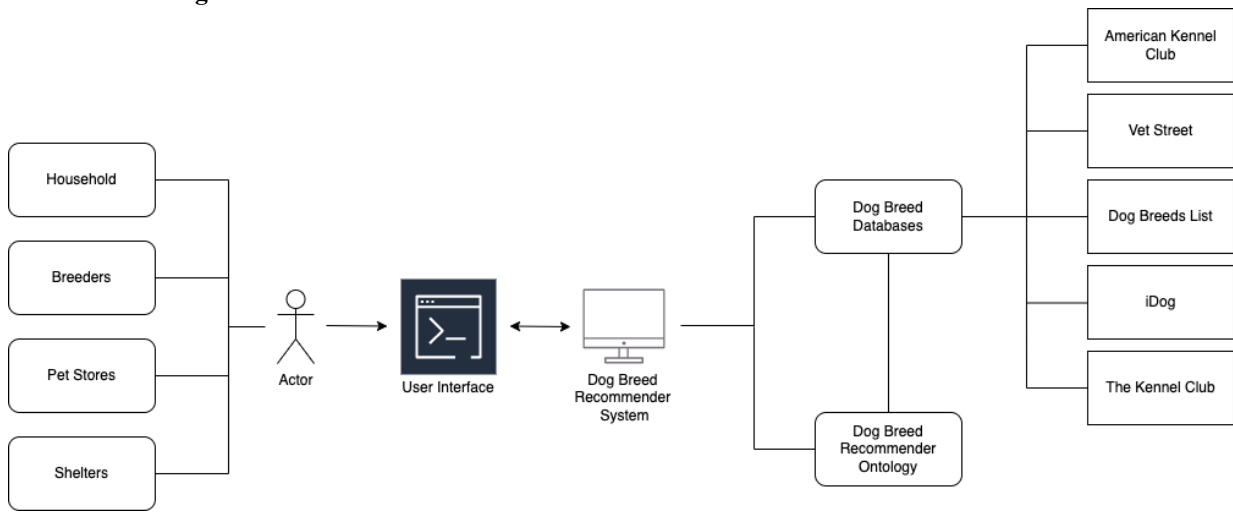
Household

Breeders

Pet Stores

Shelters

Actor

User Interface

Dog Breed Recommender System

Dog Breed Databases

Dog Breed Recommender Ontology

American Kennel Club

Vet Street

Dog Breeds List

iDog

The Kennel Club